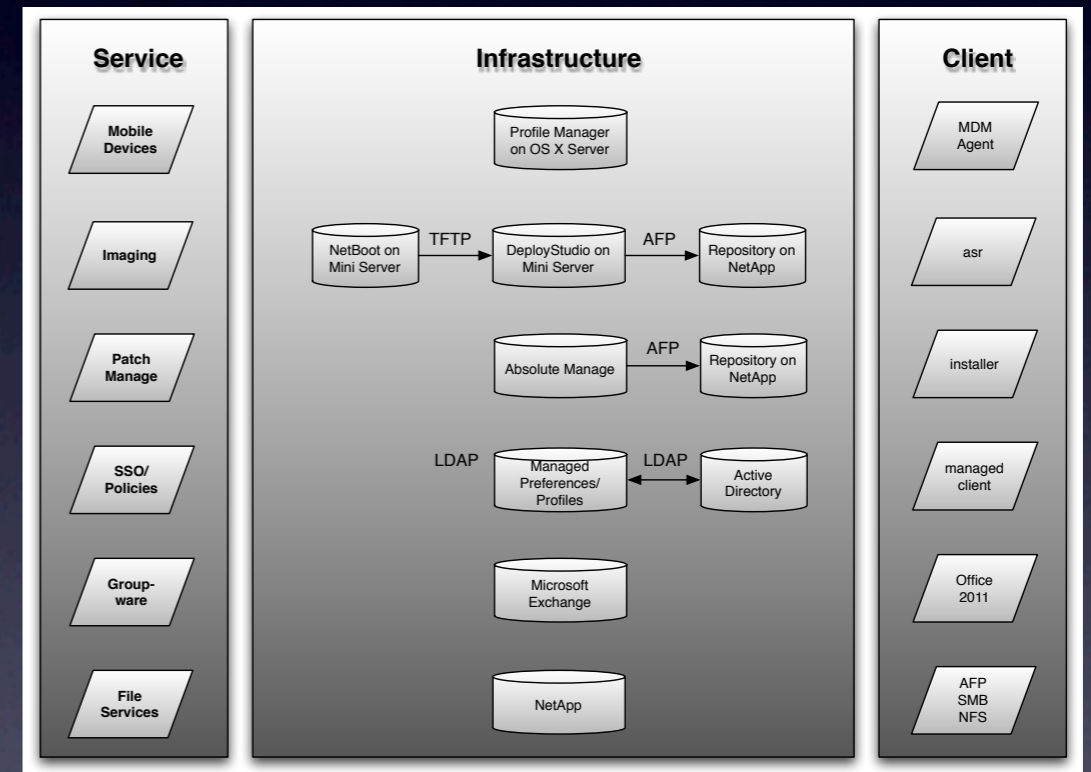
Service

Mobile Devices

Imaging

Patch Manage

SSO/ Policies

Groupware

File Services

Infrastructure

Profile Manager on OS X Server

NetBoot on Mini Server

TFTP

DeployStudio on Mini Server

AFP

Repository on NetApp

Absolute Manage

AFP

Repository on NetApp

LDAP

Managed Preferences/ Profiles

LDAP

Active Directory

Microsoft Exchange

NetApp

Client

MDM Agent

asr

installer

managed client

Office 2011

AFP SMB NFS